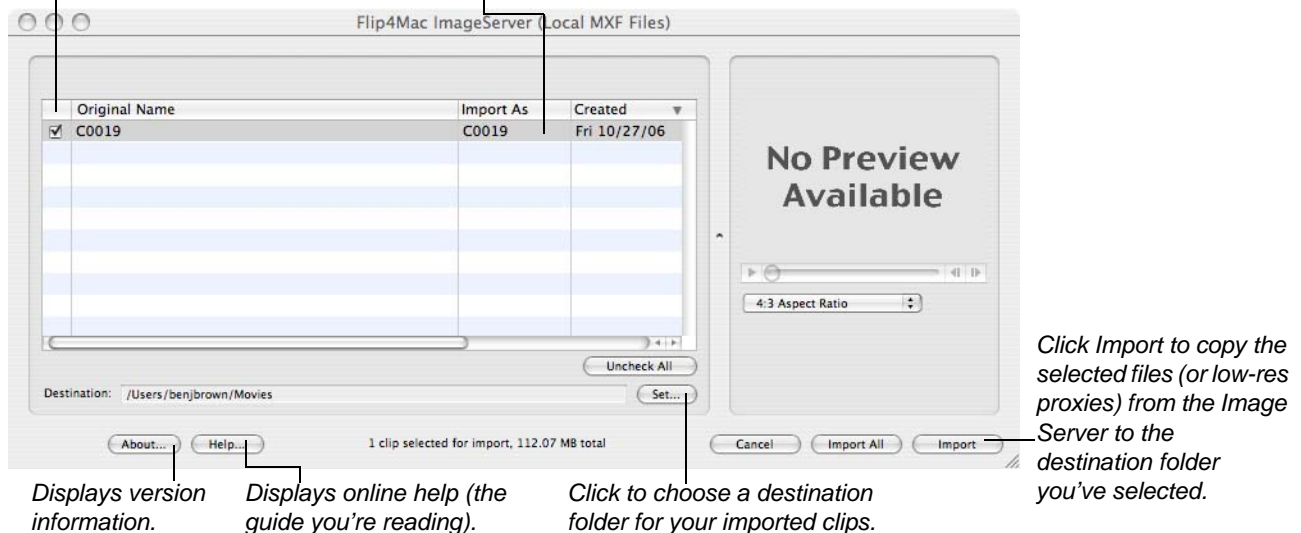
Flip4Mac ImageServer (Local MXF Files)

| | Original Name | Import As | Created |
|---|---|---|---|
| ☑ | C0019 | C0019 | Fri 10/27/06 |

No Preview Available

4:3 Aspect Ratio

Uncheck All

Destination: /Users/benjbrown/Movies

Set...

About... Help...

1 clip selected for import, 112.07 MB total

Cancel Import All Import

Click Import to copy the selected files (or low-res proxies) from the Image Server to the destination folder you've selected.

Displays version information.

Displays online help (the guide you're reading).

Click to choose a destination folder for your imported clips.